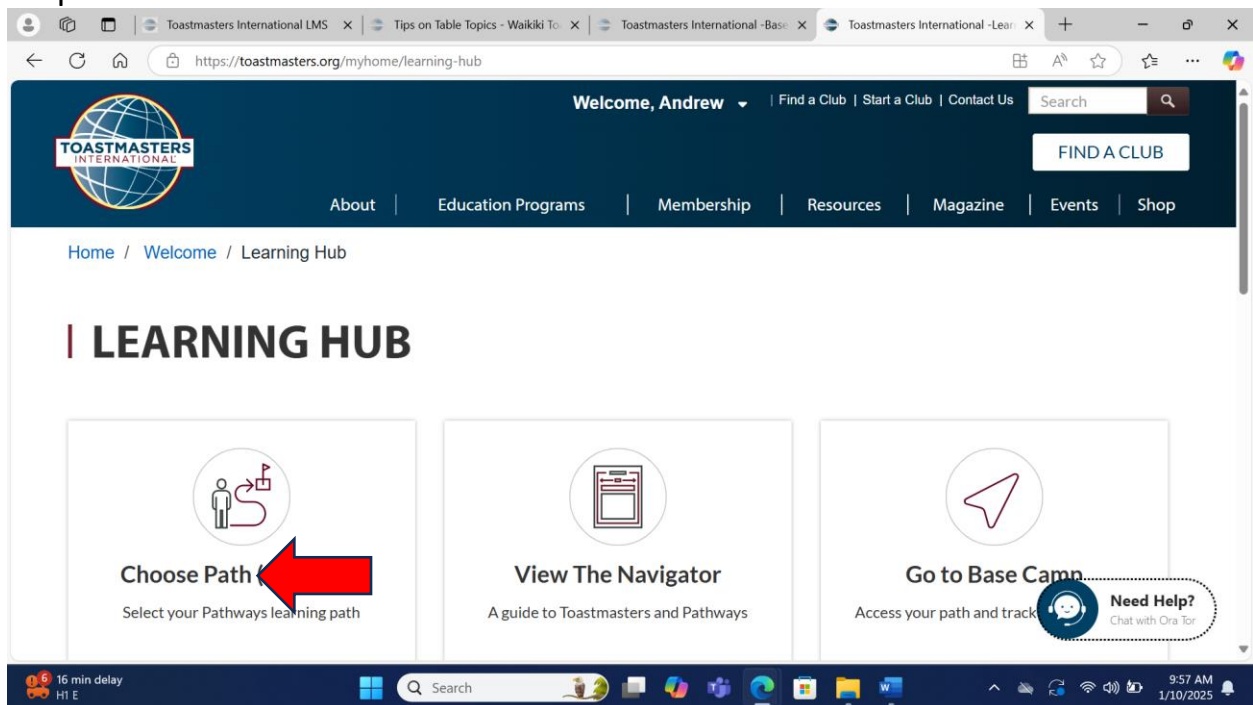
Toastmasters International LMS
Tips on Table Topics - Waikiki To
Toastmasters International -Base
Toastmasters International -Lear

https://toastmasters.org/myhome/learning-hub

TOASTMASTERS INTERNATIONAL

Welcome, Andrew | Find a Club | Start a Club | Contact Us Search

FIND A CLUB

About | Education Programs | Membership | Resources | Magazine | Events | Shop

Home / Welcome / Learning Hub

LEARNING HUB

Choose Path
Select your Pathways learning path

View The Navigator
A guide to Toastmasters and Pathways

Go to Base Camp
Access your path and track

Need Help?
Chat with Ora Tor

6 16 min delay
H1 E
Search
9:57 AM
1/10/2025